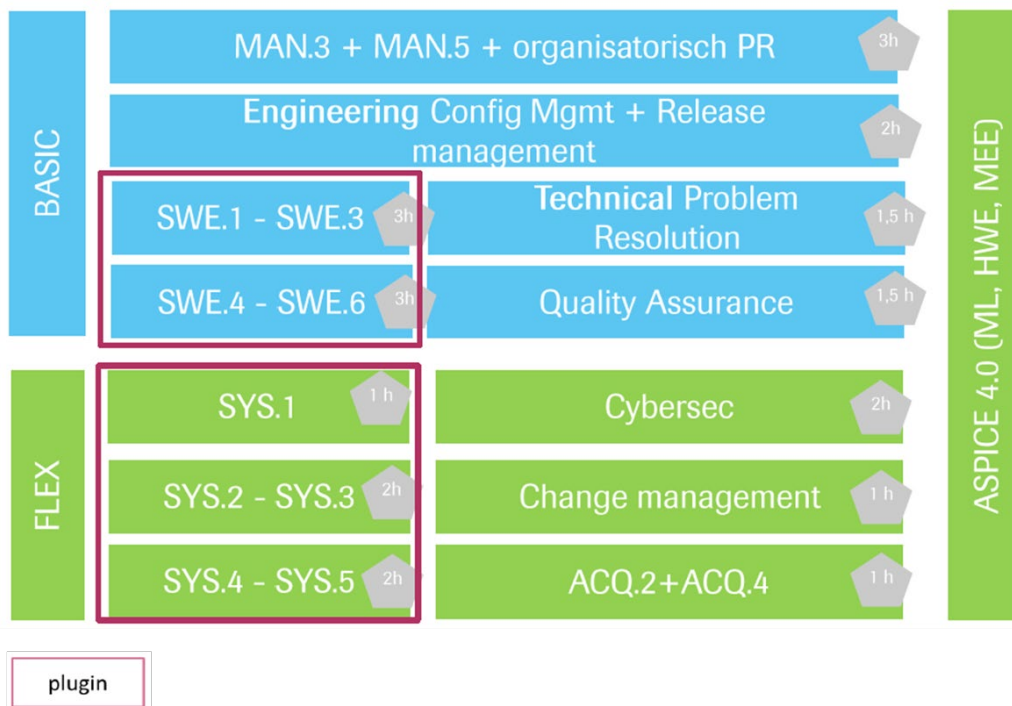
BASIC

MAN.3 + MAN.5 + organisatorisch PR 3h

Engineering Config Mgmt + Release management 2h

SWE.1 - SWE.3 3h

Technical Problem Resolution 1,5 h

SWE.4 - SWE.6 3h

Quality Assurance 1,5 h

FLEX

SYS.1 1 h

Cybersec 2h

SYS.2 - SYS.3 2h

Change management 1 h

SYS.4 - SYS.5 2h

ACQ.2+ACQ.4 1 h

ASPICE 4.0 (ML, HWE, MEE)

plugin